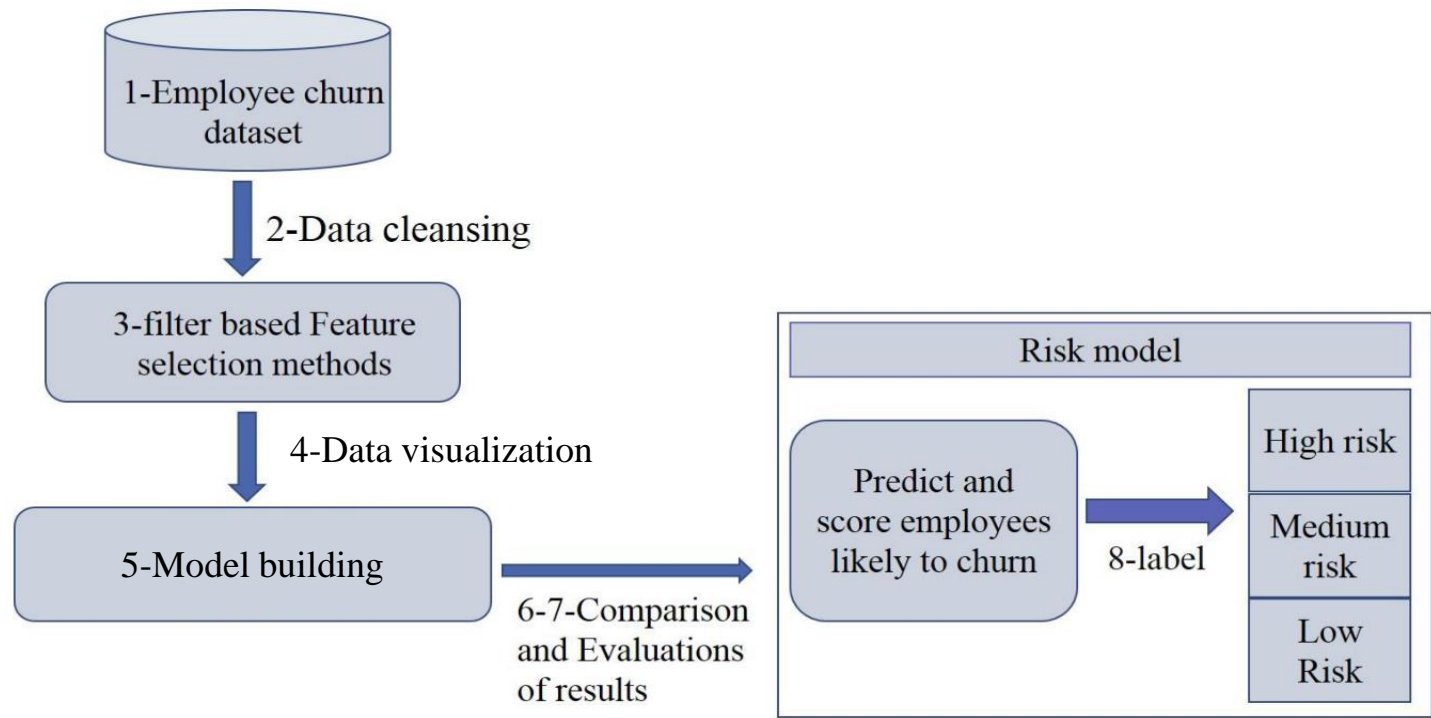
1-Employee churn dataset

2-Data cleansing

3-filter based Feature selection methods

4-Data visualization

5-Model building

6-7-Comparison and Evaluations of results

Risk model

Predict and score employees likely to churn

8-label

High risk

Medium risk

Low Risk